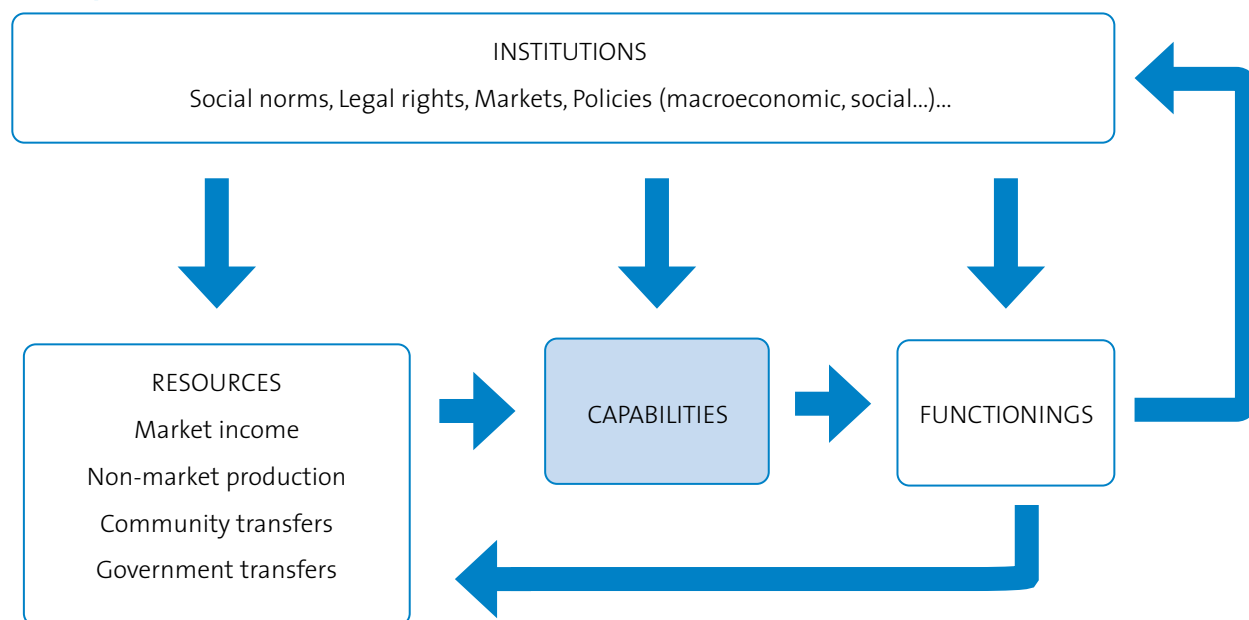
INSTITUTIONS

Social norms, Legal rights, Markets, Policies (macroeconomic, social...)...

RESOURCES

Market income

Non-market production

Community transfers

Government transfers

CAPABILITIES

FUNCTIONINGS